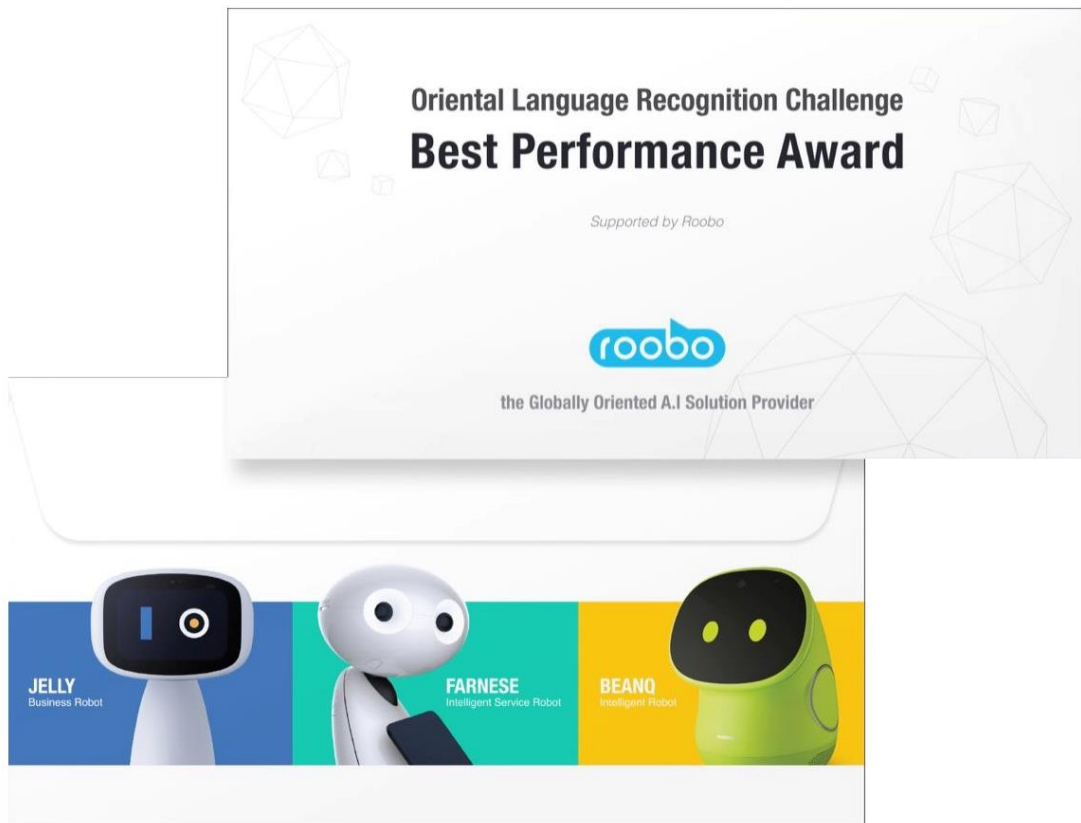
Oriental Language Recognition Challenge
Best Performance Award

Supported by Roobo

roobo

the Globally Oriented A.I Solution Provider

JELLY
Business Robot

FARNESE
Intelligent Service Robot

BEANQ
Intelligent Robot